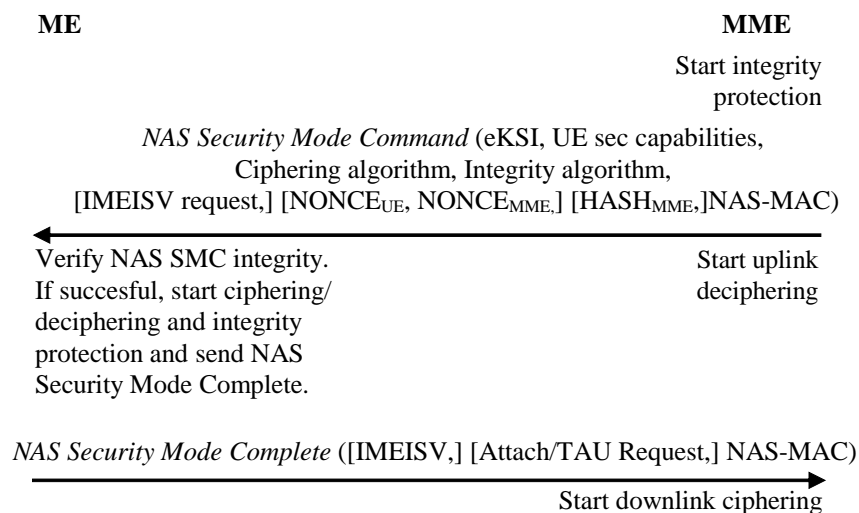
ME

MME

Start integrity protection

NAS Security Mode Command (eKSI, UE sec capabilities, Ciphering algorithm, Integrity algorithm, [IMEISV request,] [NONCE$_{UE}$, NONCE$_{MME,}$] [HASH$_{MME}$,]NAS-MAC)

Verify NAS SMC integrity. If succesful, start ciphering/ deciphering and integrity protection and send NAS Security Mode Complete.

Start uplink deciphering

NAS Security Mode Complete ([IMEISV,] [Attach/TAU Request,] NAS-MAC)

Start downlink ciphering